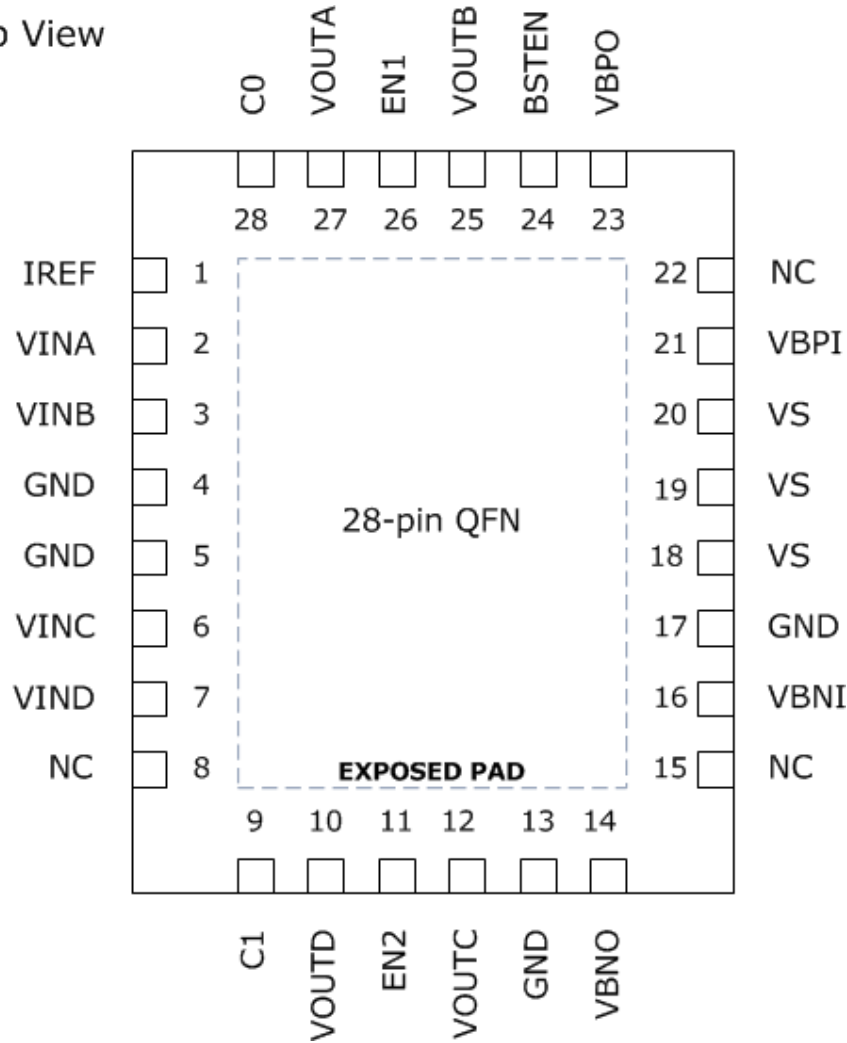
p View

C0 VOUTA EN1 VOUTB BSTEN VBPO

28 27 26 25 24 23

IREF 1
VINA 2
VINB 3
GND 4
GND 5
VINC 6
VIND 7
NC 8

22 NC
21 VBPI
20 VS
19 VS
18 VS
17 GND
16 VBNI
15 NC

28-pin QFN

EXPOSED PAD

9 10 11 12 13 14

C1 VOUTD EN2 VOUTC GND VBNO